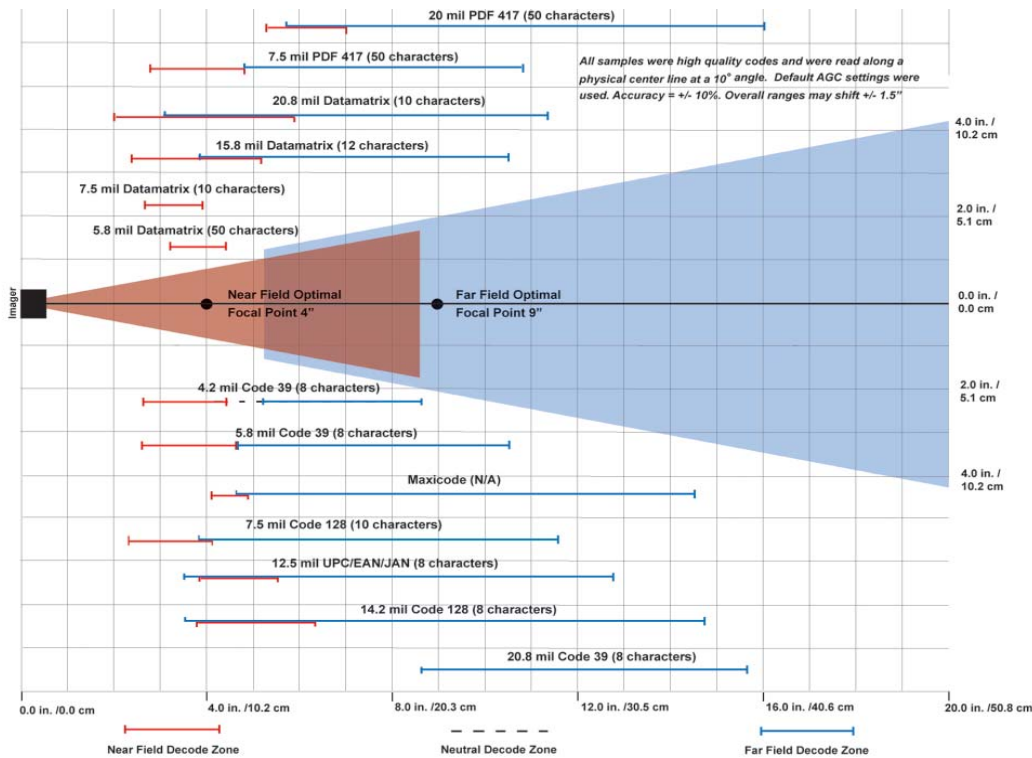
20 mil PDF 417 (50 characters)

7.5 mil PDF 417 (50 characters)

All samples were high quality codes and were read along a physical center line at a 10° angle. Default AGC settings were used. Accuracy = +/- 10%. Overall ranges may shift +/- 1.5"

20.8 mil Datamatrix (10 characters)

15.8 mil Datamatrix (12 characters)

7.5 mil Datamatrix (10 characters)

5.8 mil Datamatrix (50 characters)

4.0 in. / 10.2 cm

2.0 in. / 5.1 cm

Imager

Near Field Optimal Focal Point 4"

Far Field Optimal Focal Point 9"

0.0 in. / 0.0 cm

2.0 in. / 5.1 cm

4.2 mil Code 39 (8 characters)

5.8 mil Code 39 (8 characters)

4.0 in. / 10.2 cm

Maxicode (N/A)

7.5 mil Code 128 (10 characters)

12.5 mil UPC/EAN/JAN (8 characters)

14.2 mil Code 128 (8 characters)

20.8 mil Code 39 (8 characters)

0.0 in. /0.0 cm

4.0 in. /10.2 cm

8.0 in. /20.3 cm

12.0 in. /30.5 cm

16.0 in. /40.6 cm

20.0 in. /50.8 cm

Near Field Decode Zone

Neutral Decode Zone

Far Field Decode Zone